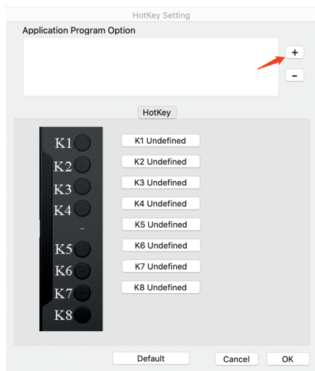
HotKey Setting

Application Program Option

+

-

HotKey

K1
K2
K3
K4
K5
K6
K7
K8

K1 Undefined
K2 Undefined
K3 Undefined
K4 Undefined
K5 Undefined
K6 Undefined
K7 Undefined
K8 Undefined

Default

Cancel

OK